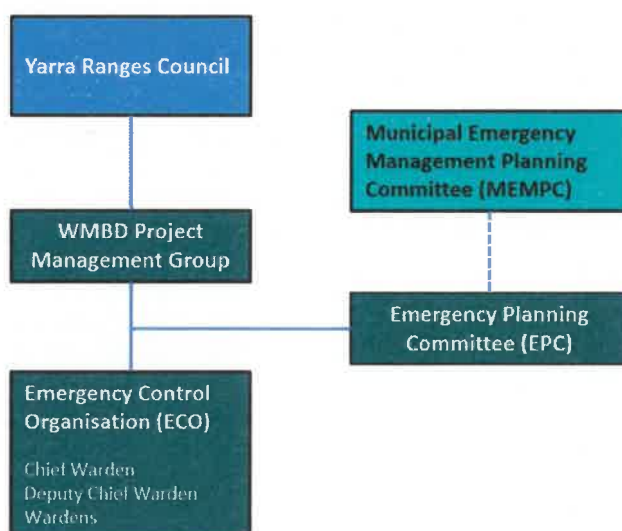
Yarra Ranges Council

Municipal Emergency Management Planning Committee (MEMPC)

WMBD Project Management Group

Emergency Planning Committee (EPC)

Emergency Control Organisation (ECO)

Chief Warden
Deputy Chief Warden
Wardens